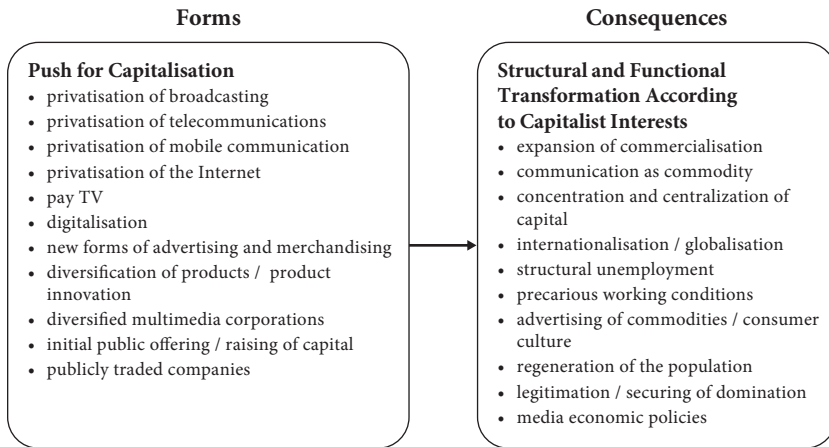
Forms

Push for Capitalisation
- privatisation of broadcasting
- privatisation of telecommunications
- privatisation of mobile communication
- privatisation of the Internet
- pay TV
- digitalisation
- new forms of advertising and merchandising
- diversification of products / product innovation
- diversified multimedia corporations
- initial public offering / raising of capital
- publicly traded companies

Consequences

Structural and Functional Transformation According to Capitalist Interests
- expansion of commercialisation
- communication as commodity
- concentration and centralization of capital
- internationalisation / globalisation
- structural unemployment
- precarious working conditions
- advertising of commodities / consumer culture
- regeneration of the population
- legitimation / securing of domination
- media economic policies